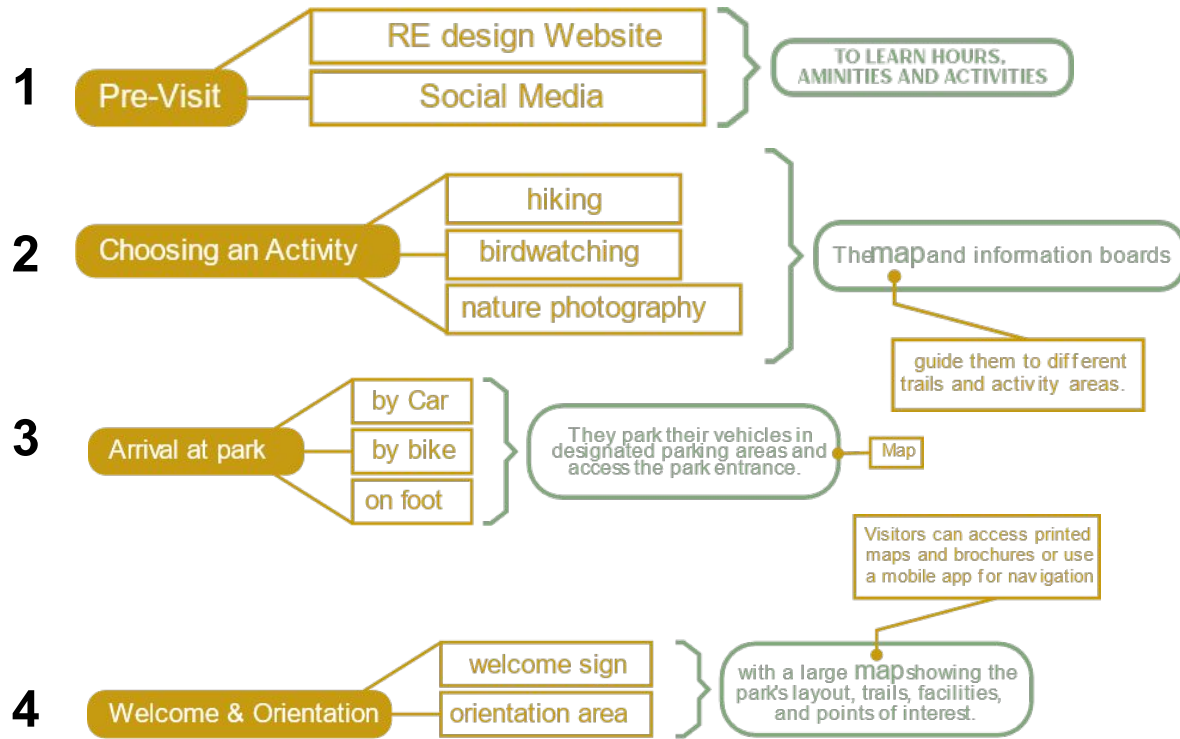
1

Pre-Visit

RE design Website

Social Media

TO LEARN HOURS, AMINITIES AND ACTIVITIES

2

Choosing an Activity

hiking

birdwatching

nature photography

The map and information boards

guide them to different trails and activity areas.

3

Arrival at park

by Car

by bike

on foot

They park their vehicles in designated parking areas and access the park entrance.

Map

Visitors can access printed maps and brochures or use a mobile app for navigation

4

Welcome & Orientation

welcome sign

orientation area

with a large map showing the park's layout, trails, facilities, and points of interest.